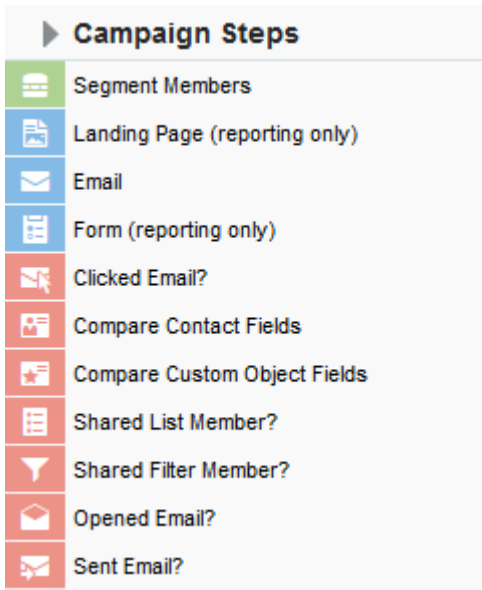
Campaign Steps

Segment Members

Landing Page (reporting only)

Email

Form (reporting only)

Clicked Email?

Compare Contact Fields

Compare Custom Object Fields

Shared List Member?

Shared Filter Member?

Opened Email?

Sent Email?